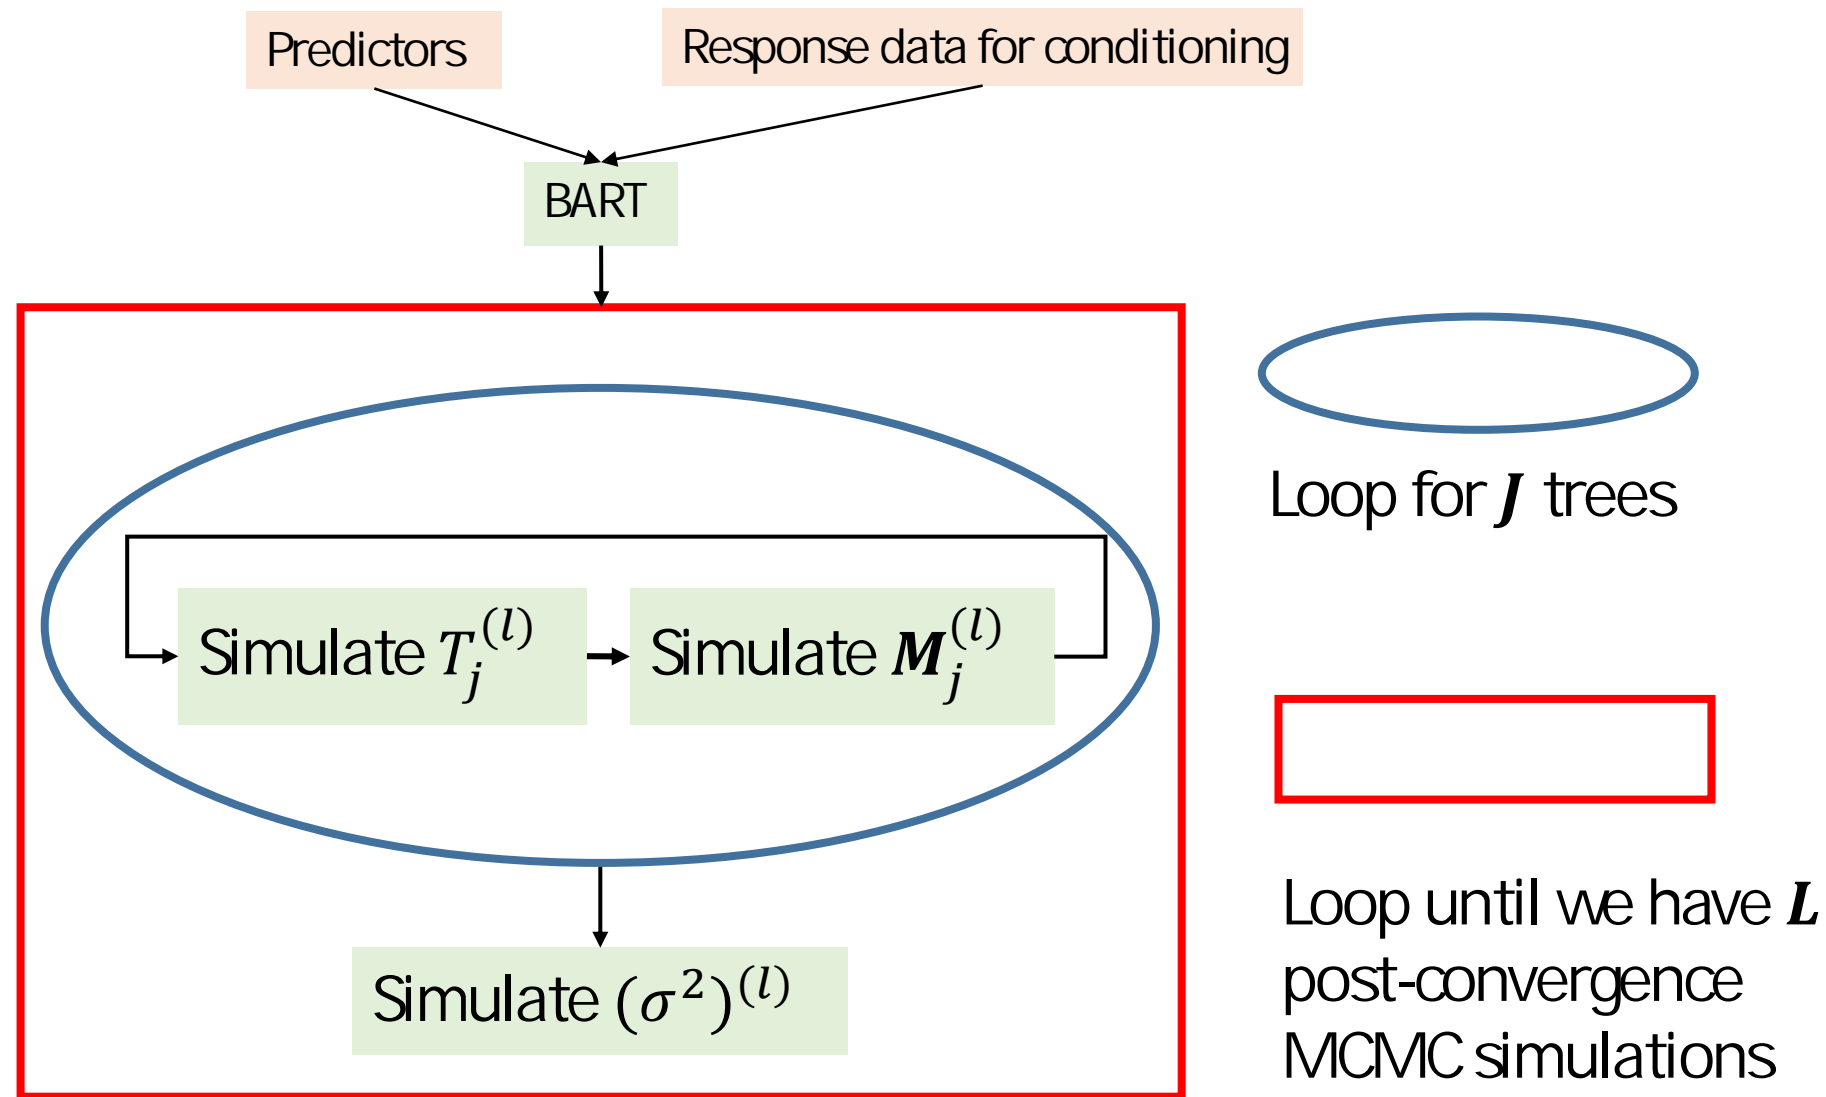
Predictors

Response data for conditioning

BART

Simulate $T_j^{(l)}$

Simulate $\boldsymbol{M}_j^{(l)}$

Simulate $(\sigma^2)^{(l)}$

Loop for $\boldsymbol{J}$ trees

Loop until we have $\boldsymbol{L}$ post-convergence MCMC simulations